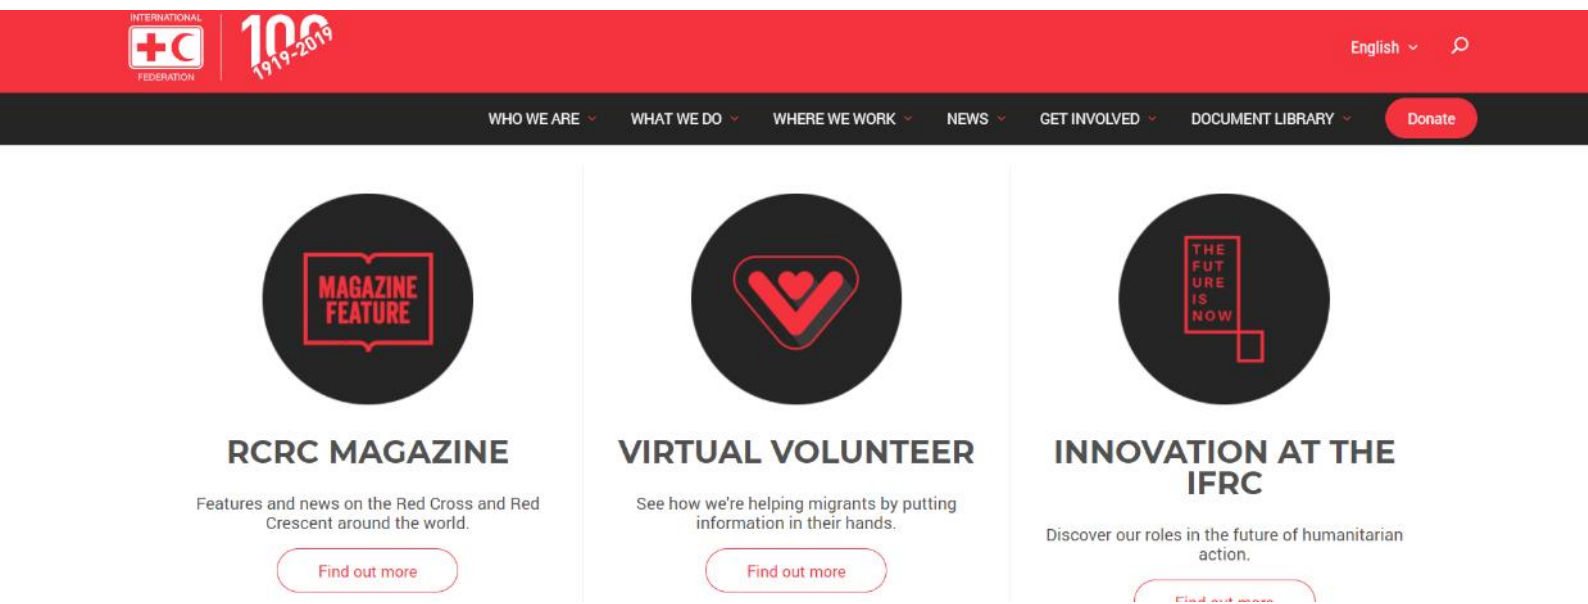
INTERNATIONAL
FEDERATION

100
1919-2019

English

WHO WE ARE
WHAT WE DO
WHERE WE WORK
NEWS
GET INVOLVED
DOCUMENT LIBRARY
Donate

MAGAZINE FEATURE

RCRC MAGAZINE

Features and news on the Red Cross and Red Crescent around the world.

Find out more

VIRTUAL VOLUNTEER

See how we're helping migrants by putting information in their hands.

Find out more

THE FUT URE IS NOW

INNOVATION AT THE IFRC

Discover our roles in the future of humanitarian action.

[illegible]